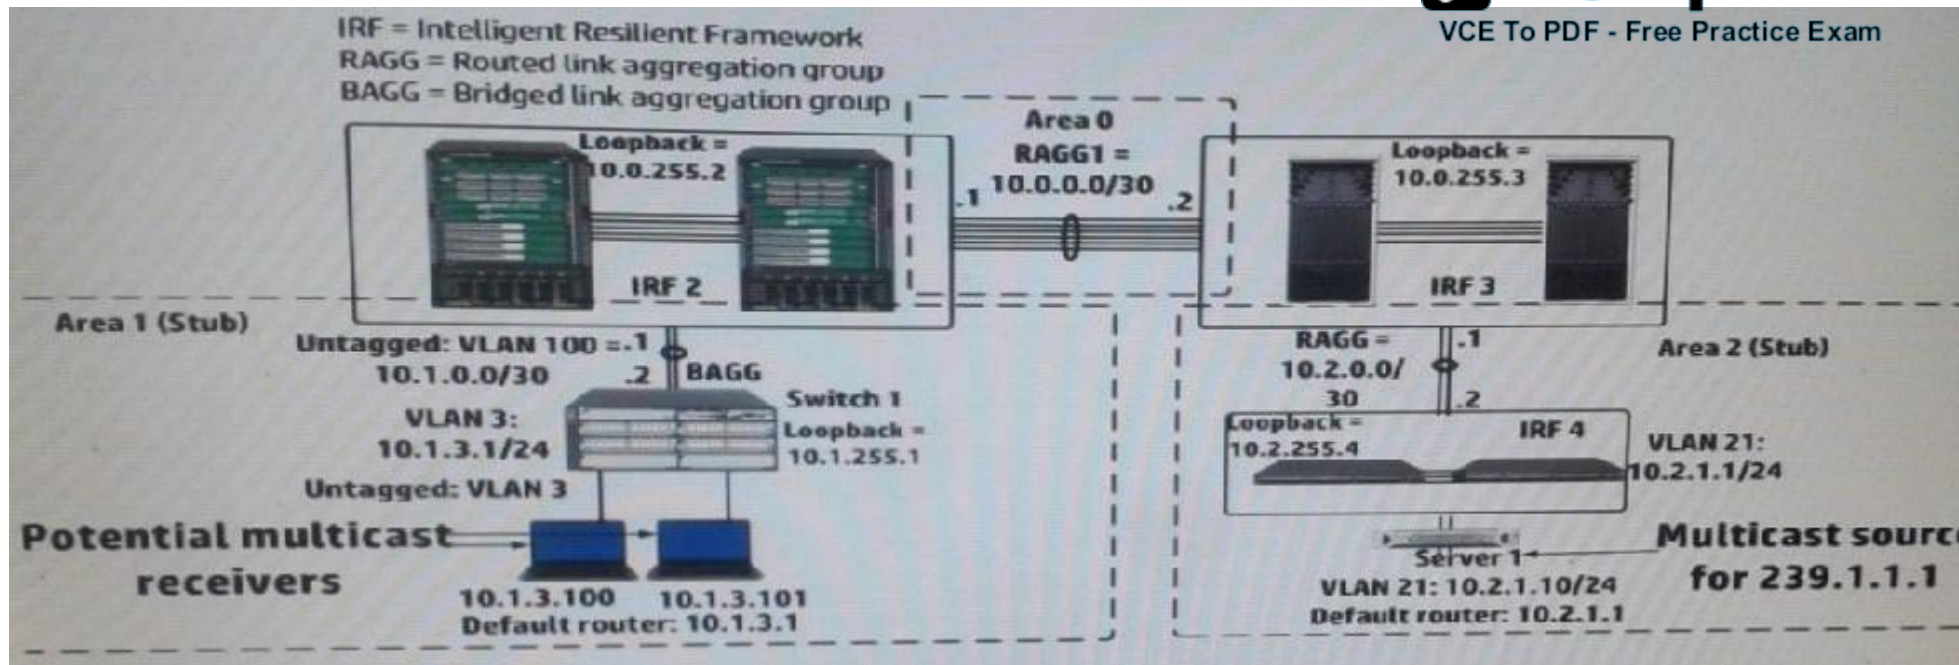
IRF = Intelligent Resilient Framework
RAGG = Routed link aggregation group
BAGG = Bridged link aggregation group

VCE To PDF - Free Practice Exam

Area 0
RAGG1 =
10.0.0.0/30

.1
.2

Loopback =
10.0.255.2

IRF 2

Loopback =
10.0.255.3

IRF 3

Area 1 (Stub)

Untagged: VLAN 100 =.1
10.1.0.0/30
.2
BAGG

Switch 1
Loopback =
10.1.255.1

VLAN 3:
10.1.3.1/24

Untagged: VLAN 3

Potential multicast receivers

10.1.3.100
10.1.3.101
Default router: 10.1.3.1

RAGG =
10.2.0.0/
30
.1
.2

Area 2 (Stub)

Loopback =
10.2.255.4

IRF 4

VLAN 21:
10.2.1.1/24

Server 1
VLAN 21: 10.2.1.10/24
Default router: 10.2.1.1

Multicast sourc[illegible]
for 239.1.1.1